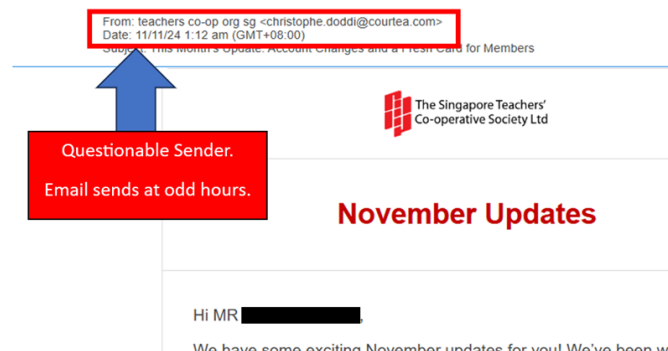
From: teachers co-op org sg <christophe.doddi@courtea.com>
Date: 11/11/24 1:12 am (GMT+08:00)
Subject: This Month's Update: Account Changes and a Fresh Card for Members

Questionable Sender.

Email sends at odd hours.

The Singapore Teachers' Co-operative Society Ltd

November Updates

Hi MR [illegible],

We have some exciting November updates for you! We've been w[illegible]